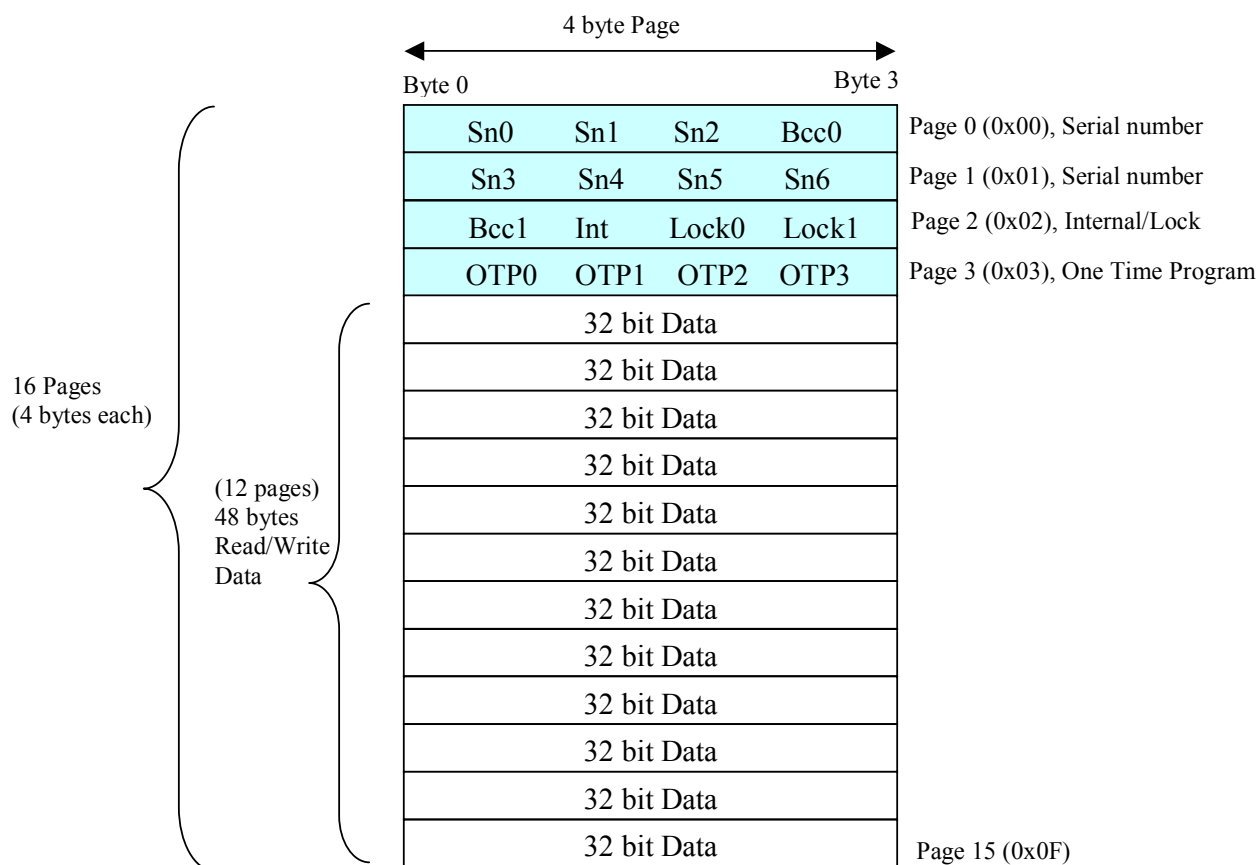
4 byte Page

Byte 0

Byte 3

| Sn0 | Sn1 | Sn2 | Bcc0 |
|---|---|---|---|
| Sn3 | Sn4 | Sn5 | Sn6 |
| Bcc1 | Int | Lock0 | Lock1 |
| OTP0 | OTP1 | OTP2 | OTP3 |
| 32 bit Data | | | |
| 32 bit Data | | | |
| 32 bit Data | | | |
| 32 bit Data | | | |
| 32 bit Data | | | |
| 32 bit Data | | | |
| 32 bit Data | | | |
| 32 bit Data | | | |
| 32 bit Data | | | |
| 32 bit Data | | | |
| 32 bit Data | | | |
| 32 bit Data | | | |

Page 0 (0x00), Serial number

Page 1 (0x01), Serial number

Page 2 (0x02), Internal/Lock

Page 3 (0x03), One Time Program

Page 15 (0x0F)

16 Pages (4 bytes each)

(12 pages) 48 bytes Read/Write Data